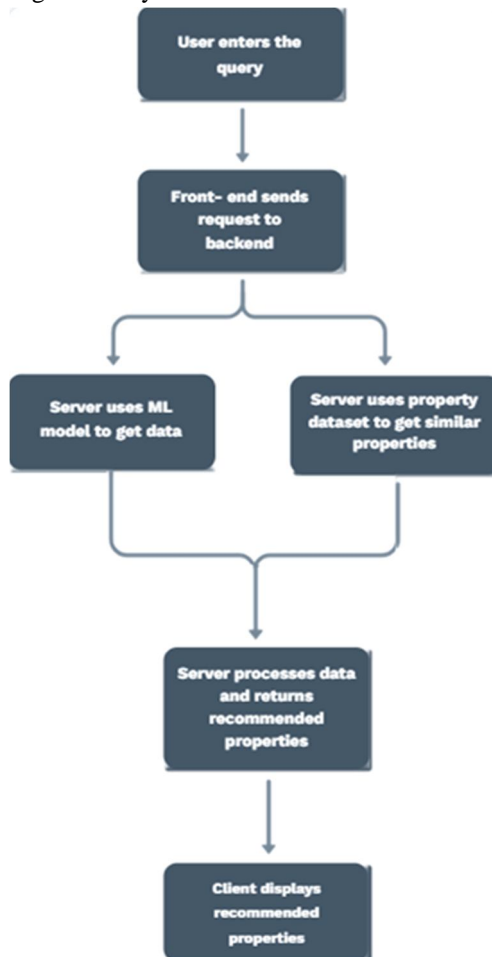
User enters the query

Front- end sends request to backend

Server uses ML model to get data

Server uses property dataset to get similar properties

Server processes data and returns recommended properties

Client displays recommended properties